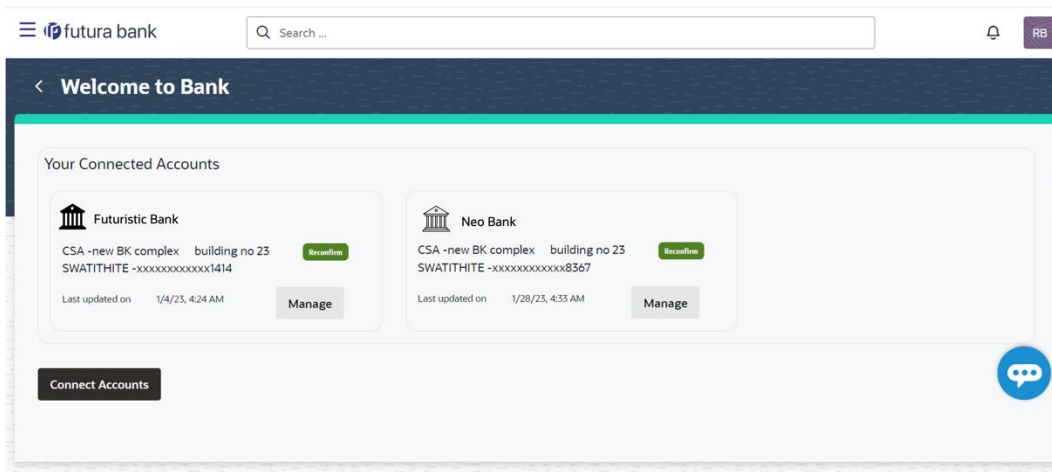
futura bank

Search ...

RB

Welcome to Bank

Your Connected Accounts

Futuristic Bank

CSA -new BK complex building no 23 SWATITHITE -xxxxxxxxxxxx1414

Reconfirm

Last updated on 1/4/23, 4:24 AM

Manage

Neo Bank

CSA -new BK complex building no 23 SWATITHITE -xxxxxxxxxxxx8367

Reconfirm

Last updated on 1/28/23, 4:33 AM

Manage

Connect Accounts